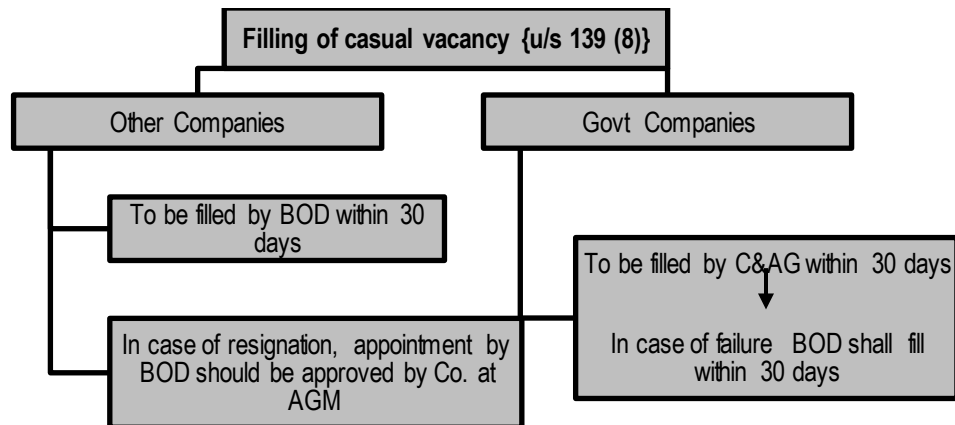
Filling of casual vacancy {u/s 139 (8)}

Other Companies

Govt Companies

To be filled by BOD within 30 days

In case of resignation, appointment by BOD should be approved by Co. at AGM

To be filled by C&AG within 30 days

In case of failure BOD shall fill within 30 days